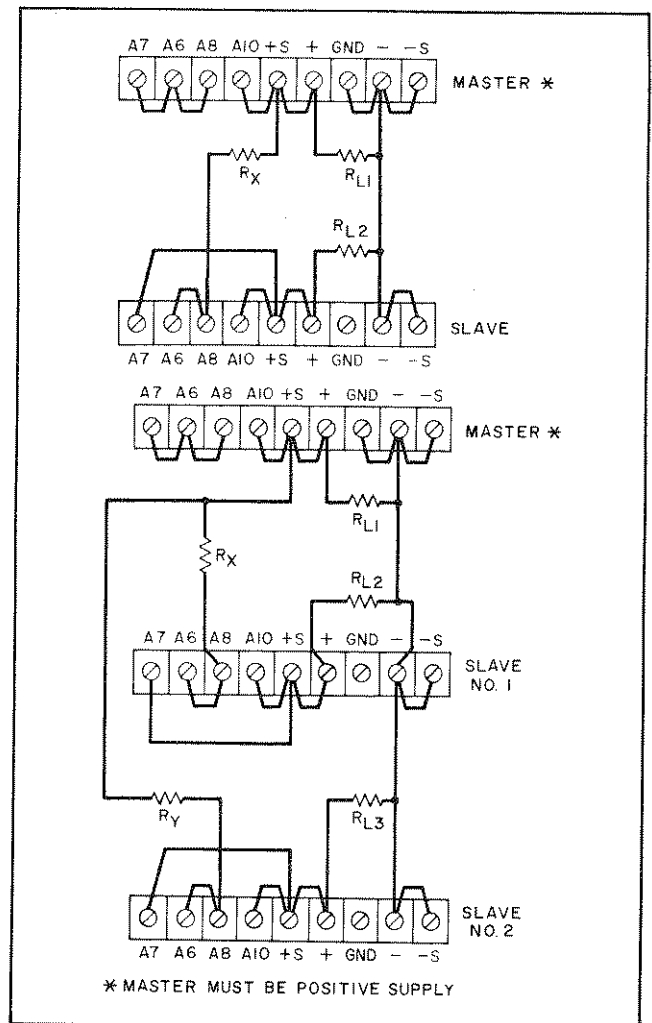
A7 A6 A8 A10 +S + GND − −S

MASTER *

$R_X$

$R_{L1}$

$R_{L2}$

SLAVE

A7 A6 A8 A10 +S + GND − −S

A7 A6 A8 A10 +S + GND − −S

MASTER *

$R_{L1}$

$R_X$

$R_{L2}$

A7 A6 A8 A10 +S + GND − −S

SLAVE NO. 1

$R_Y$

$R_{L3}$

SLAVE NO. 2

A7 A6 A8 A10 +S + GND − −S

* MASTER MUST BE POSITIVE SUPPLY